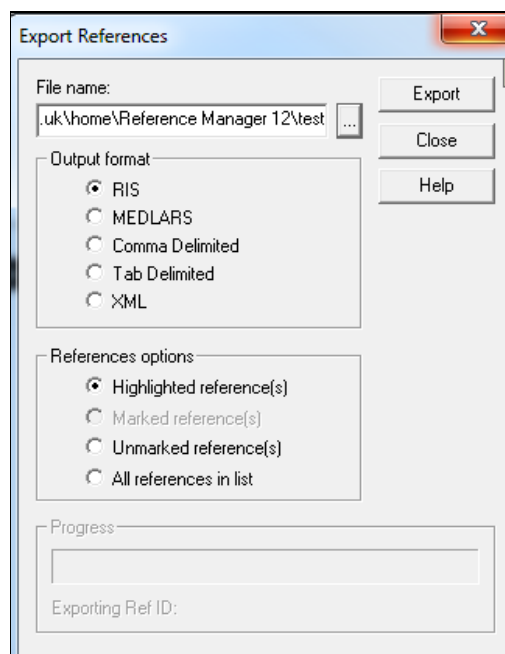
Export References

File name:
.uk\home\Reference Manager 12\test
...

Export
Close
Help

Output format
RIS
MEDLARS
Comma Delimited
Tab Delimited
XML

References options
Highlighted reference(s)
Marked reference(s)
Unmarked reference(s)
All references in list

Progress
Exporting Ref ID: